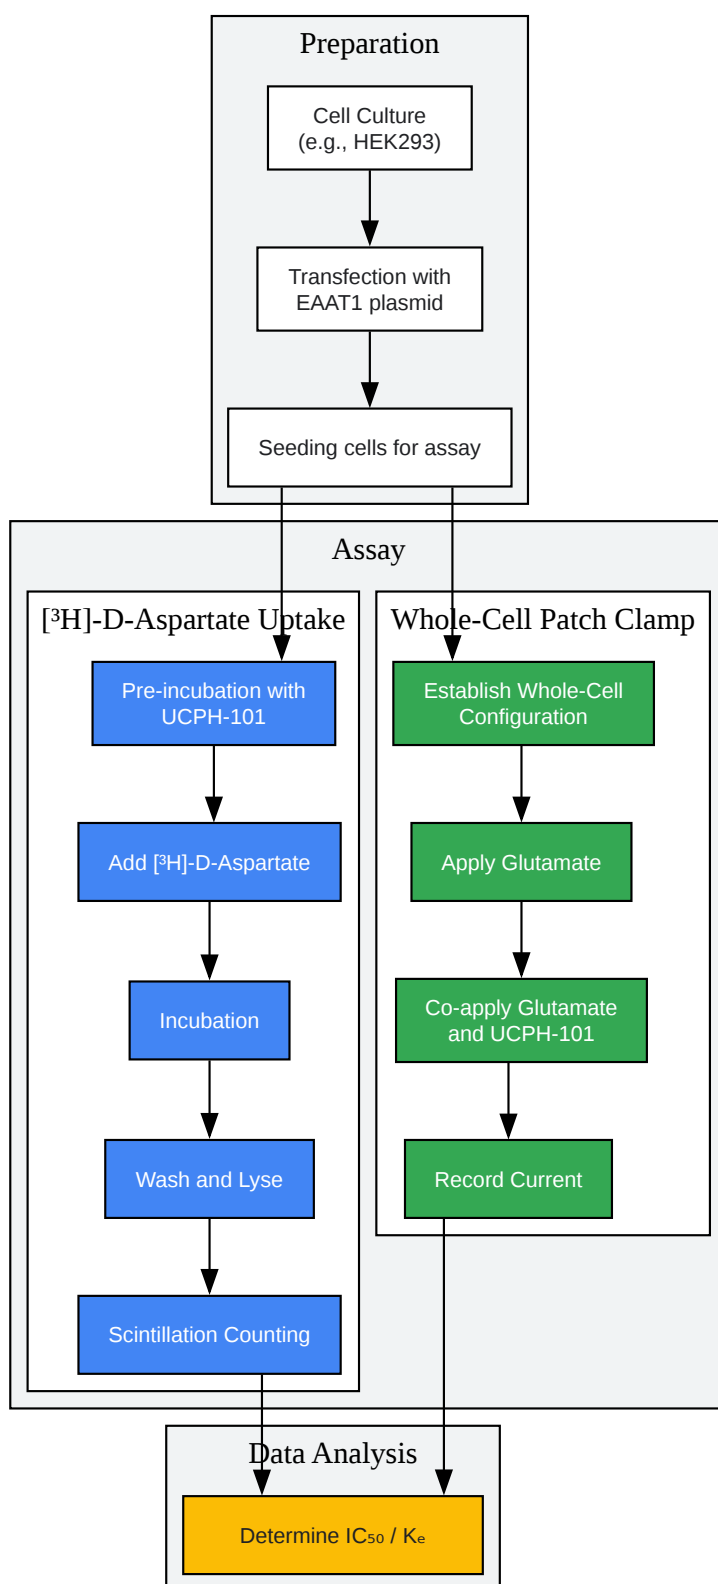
Preparation

Cell Culture (e.g., HEK293)

Transfection with EAAT1 plasmid

Seeding cells for assay

Assay

[³H]-D-Aspartate Uptake

Pre-incubation with UCPH-101

Add [³H]-D-Aspartate

Incubation

Wash and Lyse

Scintillation Counting

Whole-Cell Patch Clamp

Establish Whole-Cell Configuration

Apply Glutamate

Co-apply Glutamate and UCPH-101

Record Current

Data Analysis

Determine $IC_{50}$ / $K_e$